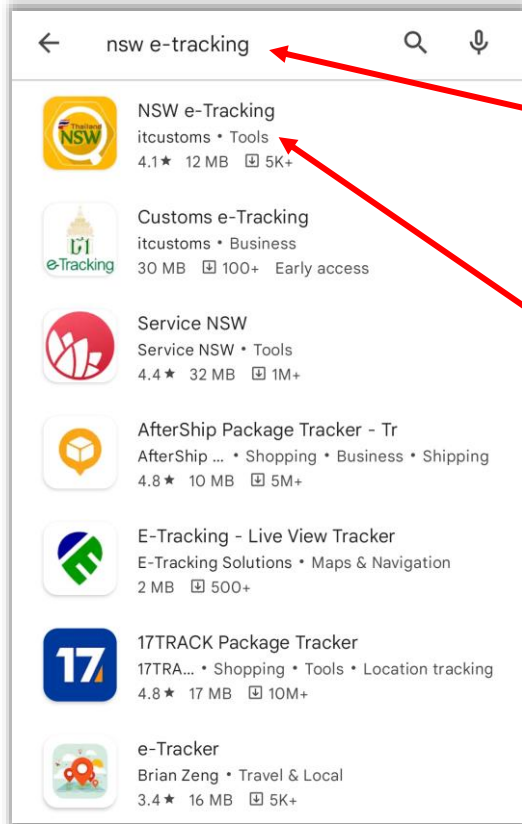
nsw e-tracking

Thailand NSW

NSW e-Tracking
itcustoms • Tools
4.1★ 12 MB 5K+

e-Tracking

Customs e-Tracking
itcustoms • Business
30 MB 100+ Early access

Service NSW
Service NSW • Tools
4.4★ 32 MB 1M+

AfterShip Package Tracker - Tr
AfterShip ... • Shopping • Business • Shipping
4.8★ 10 MB 5M+

E-Tracking - Live View Tracker
E-Tracking Solutions • Maps & Navigation
2 MB 500+

17

17TRACK Package Tracker
17TRA... • Shopping • Tools • Location tracking
4.8★ 17 MB 10M+

e-Tracker
Brian Zeng • Travel & Local
3.4★ 16 MB 5K+